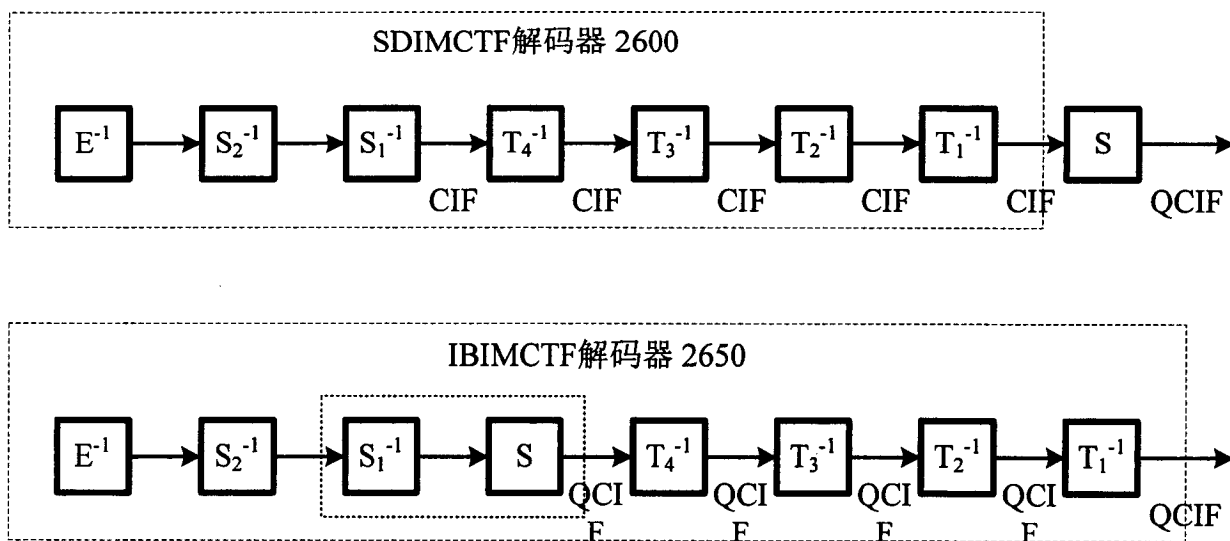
SDIMCTF解码器 2600

$E^{-1}$ $S_2^{-1}$ $S_1^{-1}$ $T_4^{-1}$ $T_3^{-1}$ $T_2^{-1}$ $T_1^{-1}$ S

CIF CIF CIF CIF CIF QCIF

IBIMCTF解码器 2650

$E^{-1}$ $S_2^{-1}$ $S_1^{-1}$ S $T_4^{-1}$ $T_3^{-1}$ $T_2^{-1}$ $T_1^{-1}$

QCIF QCIF QCIF QCIF QCIF